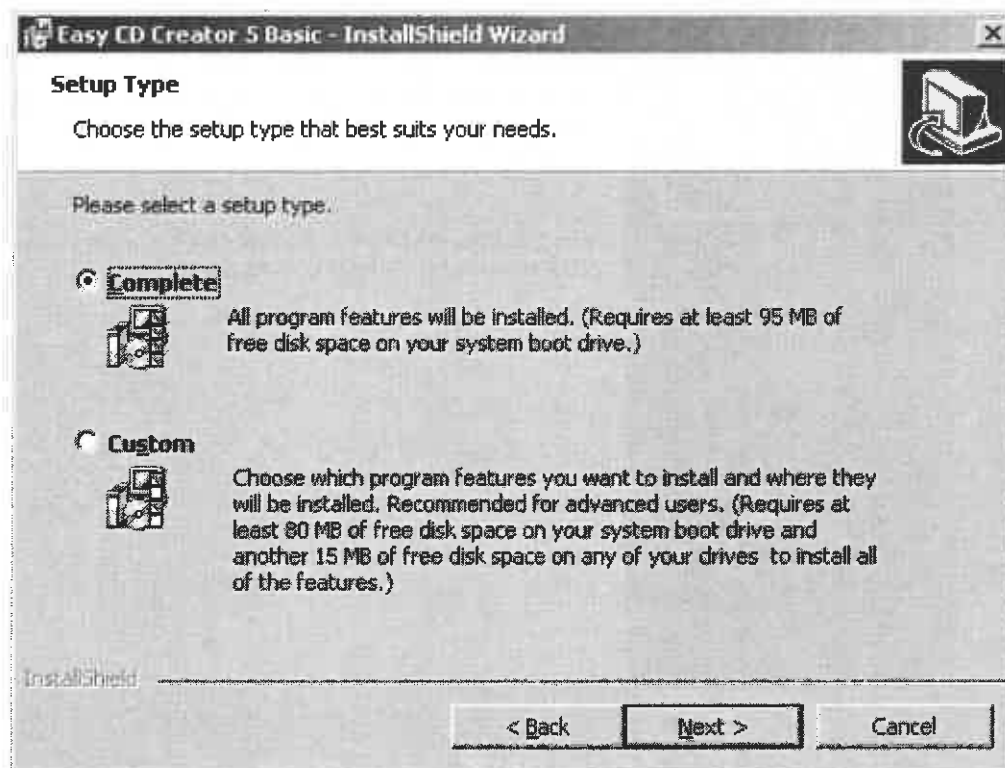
Easy CD Creator 5 Basic - InstallShield Wizard

×

Setup Type

Choose the setup type that best suits your needs.

Please select a setup type.

Complete

All program features will be installed. (Requires at least 95 MB of free disk space on your system boot drive.)

Custom

Choose which program features you want to install and where they will be installed. Recommended for advanced users. (Requires at least 80 MB of free disk space on your system boot drive and another 15 MB of free disk space on any of your drives to install all of the features.)

InstallShield

< Back

Next >

Cancel